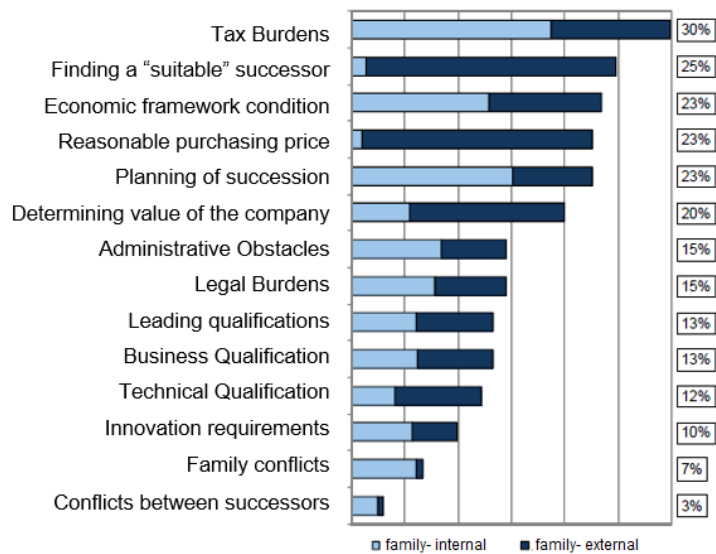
| | |
|---|---|
| Tax Burdens | 30% |
| Finding a "suitable" successor | 25% |
| Economic framework condition | 23% |
| Reasonable purchasing price | 23% |
| Planning of succession | 23% |
| Determining value of the company | 20% |
| Administrative Obstacles | 15% |
| Legal Burdens | 15% |
| Leading qualifications | 13% |
| Business Qualification | 13% |
| Technical Qualification | 12% |
| Innovation requirements | 10% |
| Family conflicts | 7% |
| Conflicts between successors | 3% |

family- internal
family- external